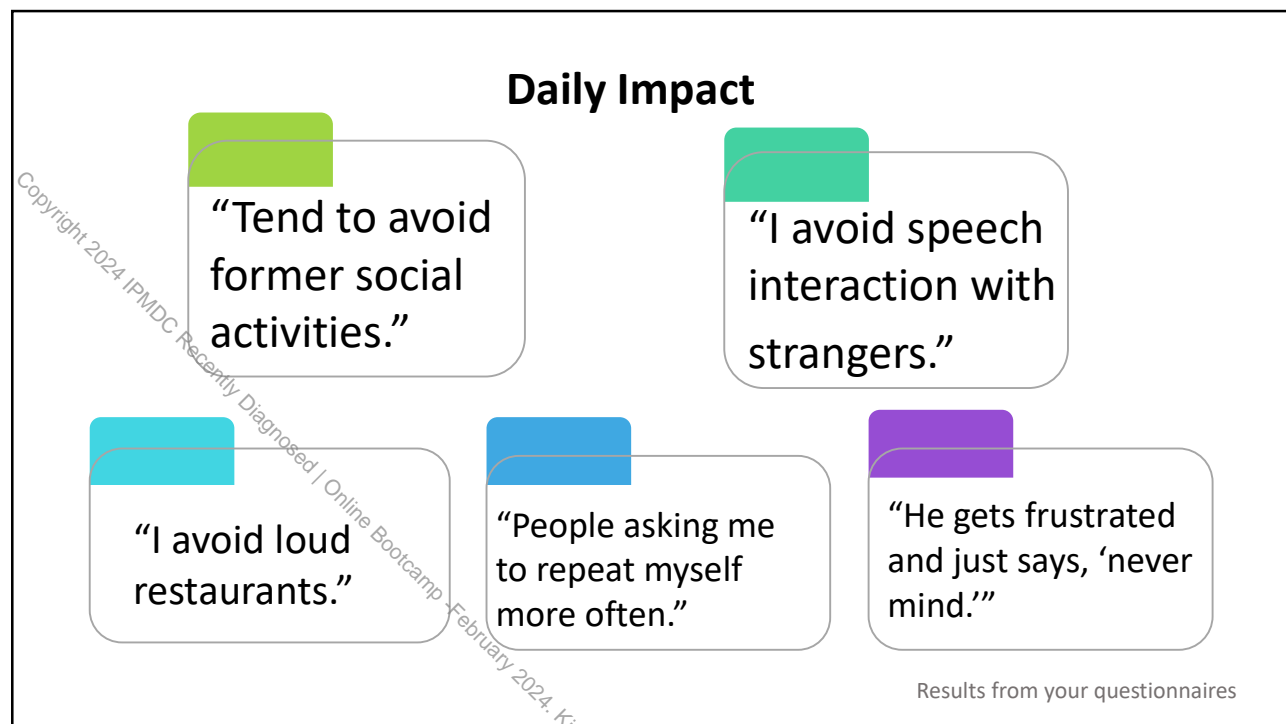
Daily Impact

"Tend to avoid former social activities."

"I avoid speech interaction with strangers."

"I avoid loud restaurants."

"People asking me to repeat myself more often."

"He gets frustrated and just says, 'never mind.'"

Results from your questionnaires

Copyright 2024 IPMDC Recently Diagnosed | Online Bootcamp - February 2024. Ki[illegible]